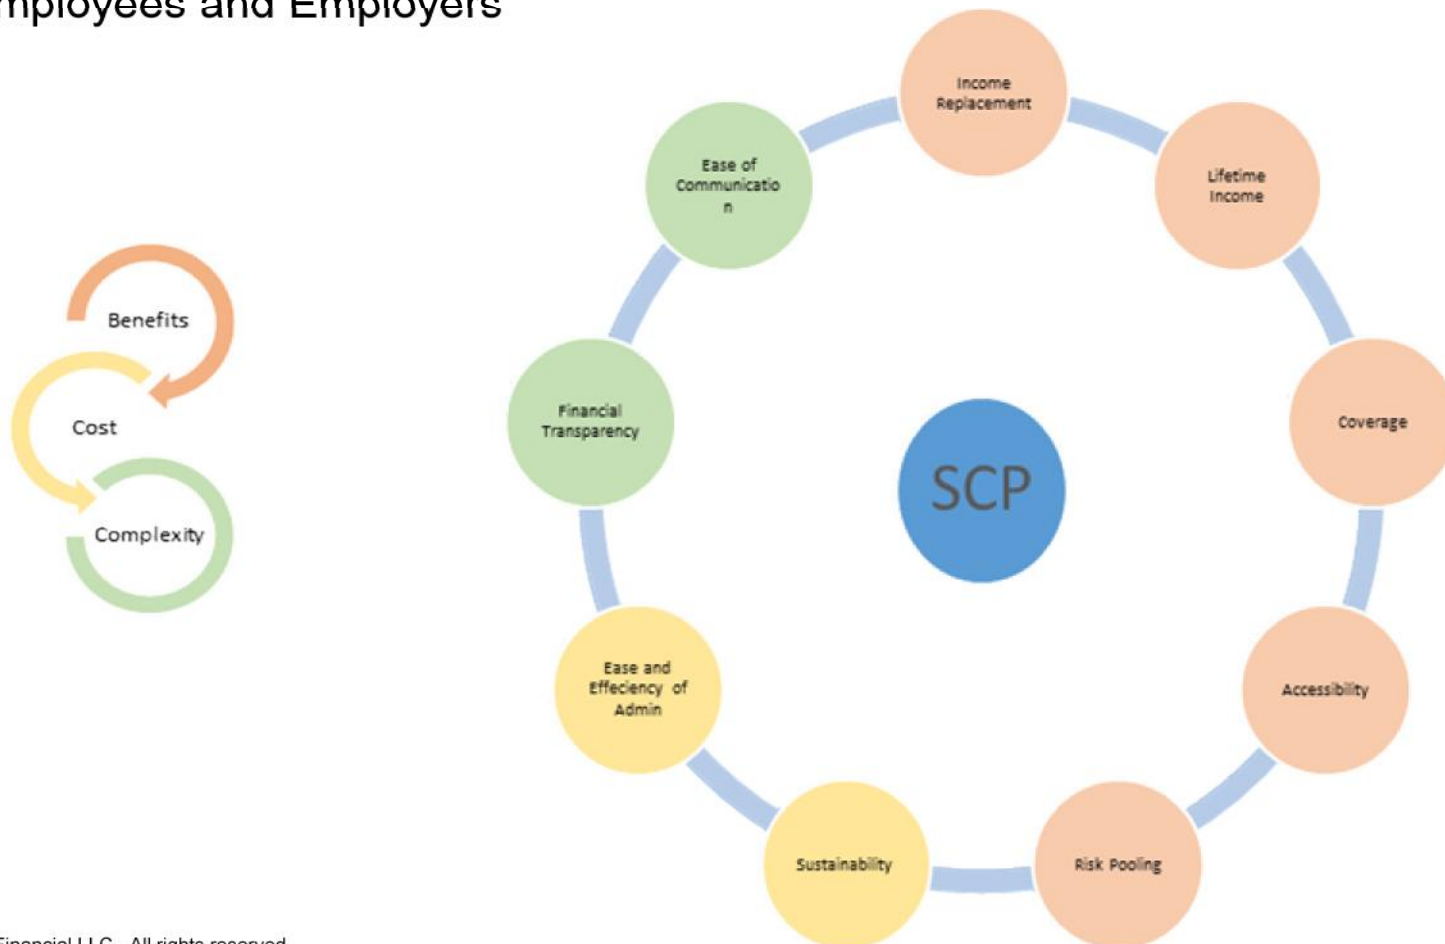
mployees and Employers

Benefits

Cost

Complexity

Income Replacement

Lifetime Income

Coverage

Accessibility

Risk Pooling

Sustainability

Ease and Effeciency of Admin

Financial Transparency

Ease of Communicatio n

SCP

Financial LLC. All rights reserved